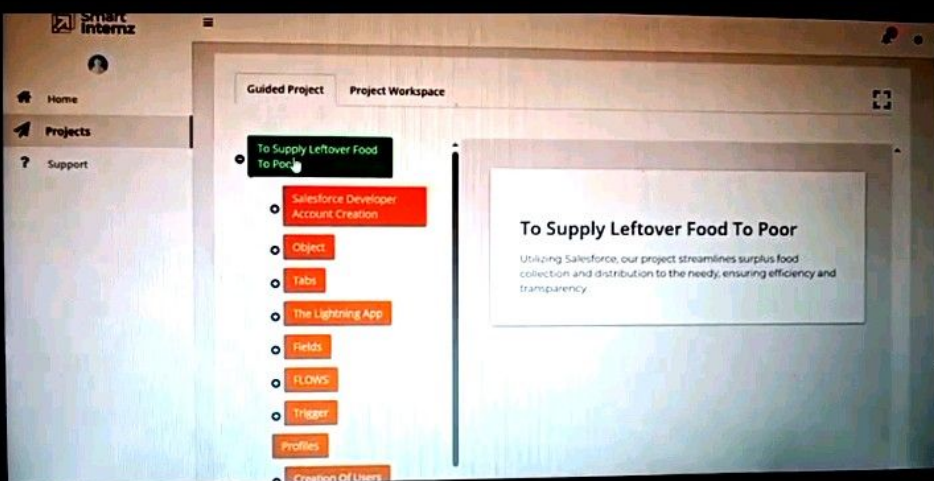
Smart internz

Home

Projects

Support

Guided Project

Project Workspace

To Supply Leftover Food To Poor

Salesforce Developer Account Creation

Object

Tabs

The Lightning App

Fields

FLOWS

Trigger

Profiles

Creation Of Users

To Supply Leftover Food To Poor

Utilizing Salesforce, our project streamlines surplus food collection and distribution to the needy, ensuring efficiency and transparency